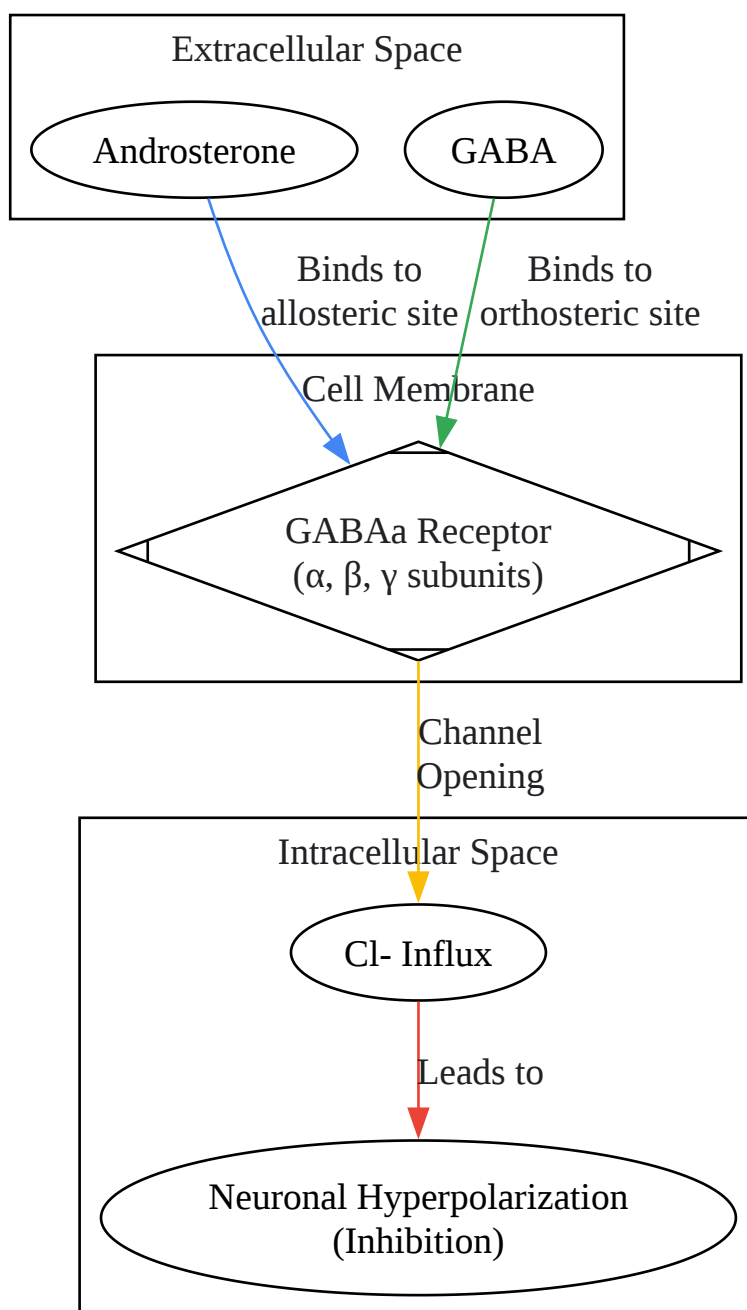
Extracellular Space

Androsterone

GABA

Binds to allosteric site

Binds to orthosteric site

Cell Membrane

GABAa Receptor (α, β, γ subunits)

Channel Opening

Intracellular Space

Cl- Influx

Leads to

Neuronal Hyperpolarization (Inhibition)